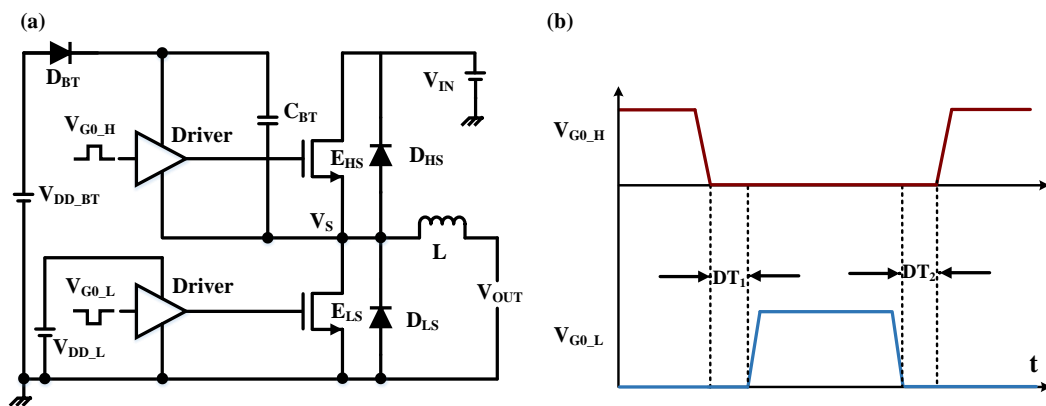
(a)

$D_{BT}$

$C_{BT}$

$V_{IN}$

$V_{G0\_H}$

Driver

$E_{HS}$

$D_{HS}$

$V_{DD\_BT}$

$V_S$

L

$V_{G0\_L}$

Driver

$V_{OUT}$

$E_{LS}$

$D_{LS}$

$V_{DD\_L}$

(b)

$V_{G0\_H}$

$DT_1$

$DT_2$

$V_{G0\_L}$

t